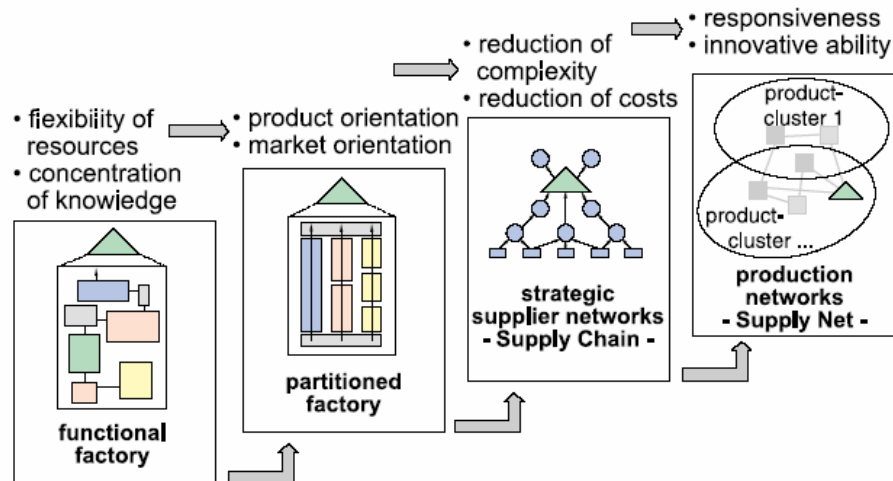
• flexibility of resources
• concentration of knowledge

functional factory

• product orientation
• market orientation

partitioned factory

• reduction of complexity
• reduction of costs

strategic supplier networks
- Supply Chain -

• responsiveness
• innovative ability

product-cluster 1

product-cluster ...

production networks
- Supply Net -